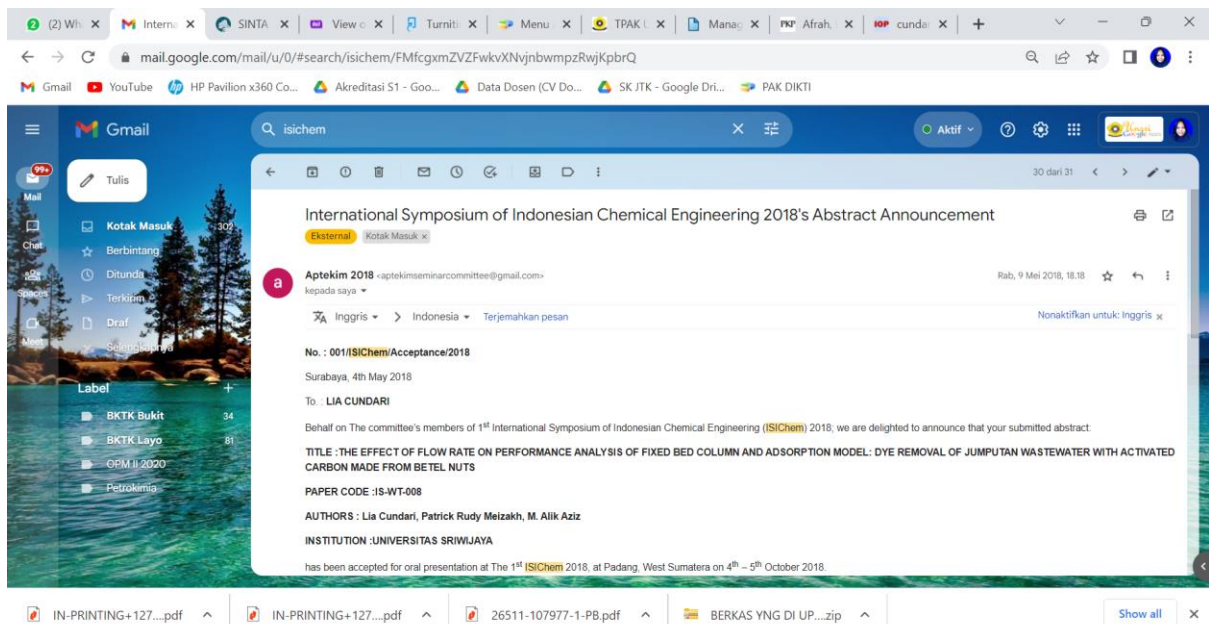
(2) Wh | Interna | SINTA | View | Turniti | Menu | TPAK | Manag | Afrah, | cunda | +

mail.google.com/mail/u/0/#search/isichem/FMfcgxmZVZFwkvXNvjnbwmpzRwjKpbrQ

Gmail | YouTube | HP Pavilion x360 Co... | Akreditasi S1 - Goo... | Data Dosen (CV Do... | SK JTK - Google Dri... | PAK DIKTI

Gmail | isichem | Aktif

99+ Mail | Chat | Spaces | Meet

Tulis

Kotak Masuk 302
Berbintang
Ditunda
Terkirim
Draf
Selengkapnya

Label +
BKTK Bukit 34
BKTK Layo 81
OPM II 2020
Petrokimia

30 dari 31

International Symposium of Indonesian Chemical Engineering 2018's Abstract Announcement
Eksternal | Kotak Masuk ×

Aptekim 2018 <aptekimseminarcommittee@gmail.com>
kepada saya
Rab, 9 Mei 2018, 18.18

Inggris > Indonesia Terjemahkan pesan | Nonaktifkan untuk: Inggris ×

No. : 001/ISIChem/Acceptance/2018

Surabaya, 4th May 2018

To. : LIA CUNDARI

Behalf on The committee's members of 1st International Symposium of Indonesian Chemical Engineering (ISIChem) 2018; we are delighted to announce that your submitted abstract:

TITLE :THE EFFECT OF FLOW RATE ON PERFORMANCE ANALYSIS OF FIXED BED COLUMN AND ADSORPTION MODEL: DYE REMOVAL OF JUMPUTAN WASTEWATER WITH ACTIVATED CARBON MADE FROM BETEL NUTS

PAPER CODE :IS-WT-008

AUTHORS : Lia Cundari, Patrick Rudy Meizakh, M. Alik Aziz

INSTITUTION :UNIVERSITAS SRIWIJAYA

has been accepted for oral presentation at The 1st ISIChem 2018, at Padang, West Sumatera on 4th – 5th October 2018.

IN-PRINTING+127....pdf | IN-PRINTING+127....pdf | 26511-107977-1-PB.pdf | BERKAS YNG DI UP....zip | Show all